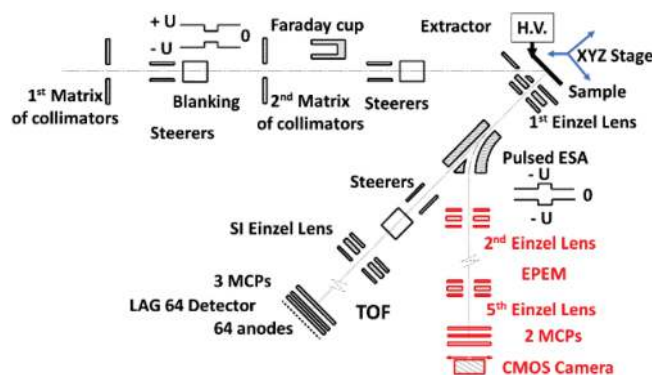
+ U
- U
0
Faraday cup
Extractor
H.V.
XYZ Stage
1st Matrix of collimators
Blanking Steerers
2nd Matrix of collimators
Steerers
Sample
1st Einzel Lens
Pulsed ESA
- U
0
- U
Steerers
SI Einzel Lens
2nd Einzel Lens
EPEM
3 MCPs
LAG 64 Detector
64 anodes
TOF
5th Einzel Lens
2 MCPs
CMOS Camera